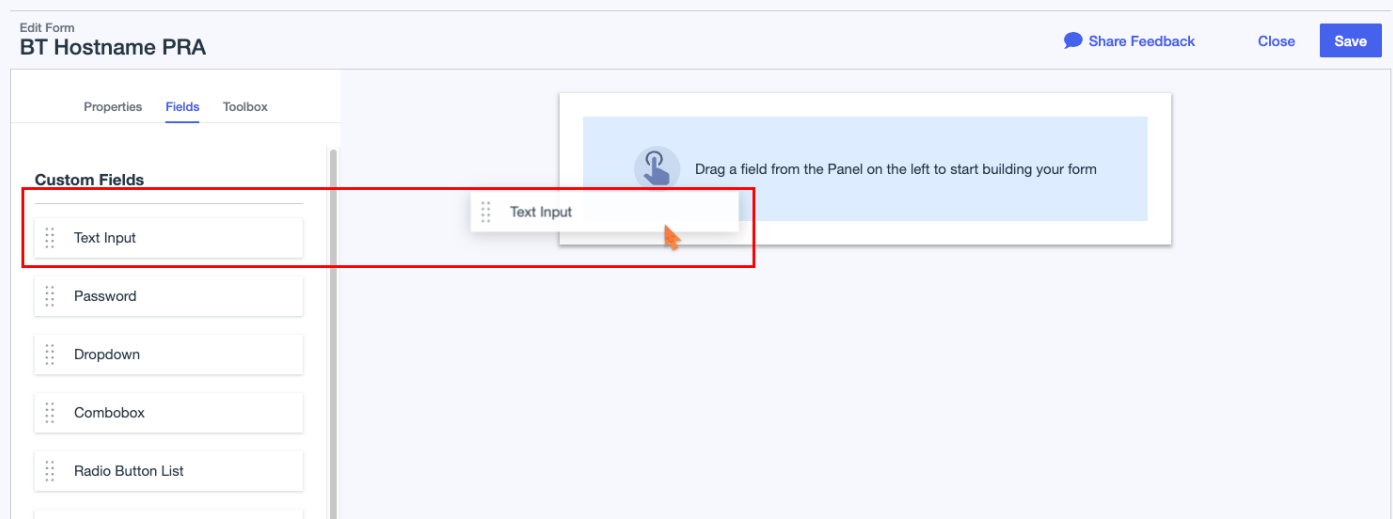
Edit Form
BT Hostname PRA

Share Feedback Close Save

Properties Fields Toolbox

Custom Fields

Text Input

Password

Dropdown

Combobox

Radio Button List

Drag a field from the Panel on the left to start building your form

Text Input